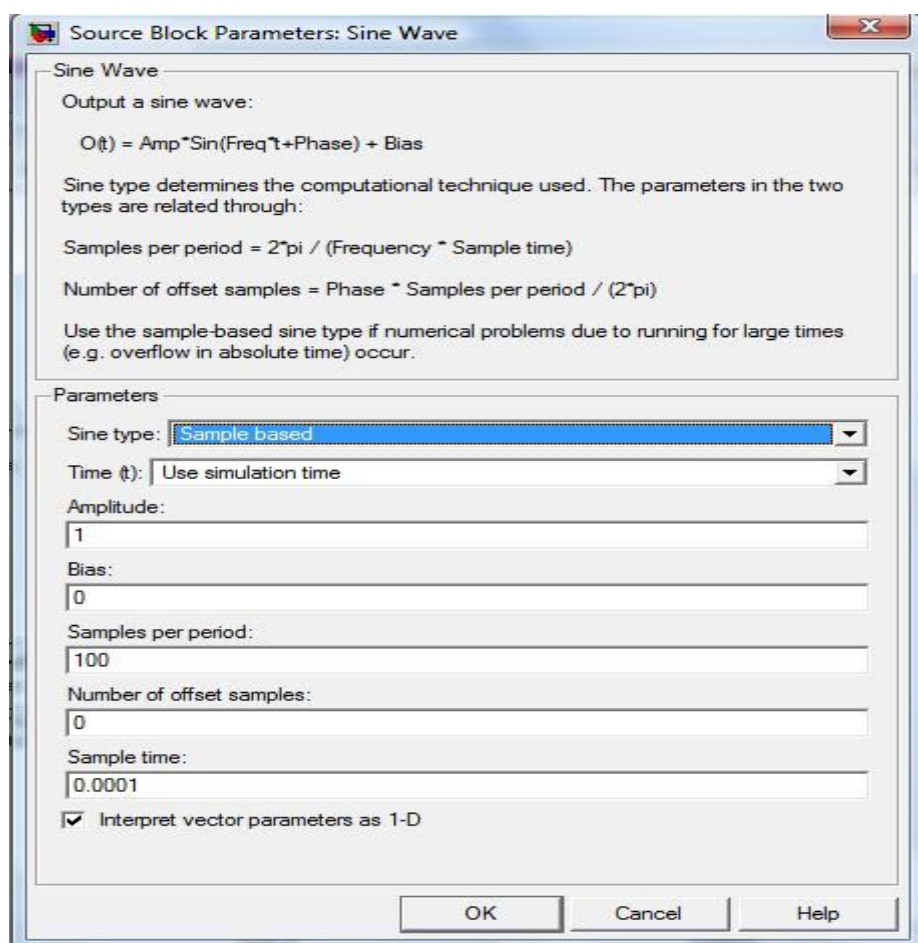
Source Block Parameters: Sine Wave

Sine Wave

Output a sine wave:

O(t) = Amp*Sin(Freq*t+Phase) + Bias

Sine type determines the computational technique used. The parameters in the two types are related through:

Samples per period = 2*pi / (Frequency * Sample time)

Number of offset samples = Phase * Samples per period / (2*pi)

Use the sample-based sine type if numerical problems due to running for large times (e.g. overflow in absolute time) occur.

Parameters

Sine type: Sample based

Time (t): Use simulation time

Amplitude:

1

Bias:

0

Samples per period:

100

Number of offset samples:

0

Sample time:

0.0001

Interpret vector parameters as 1-D

OK Cancel Help